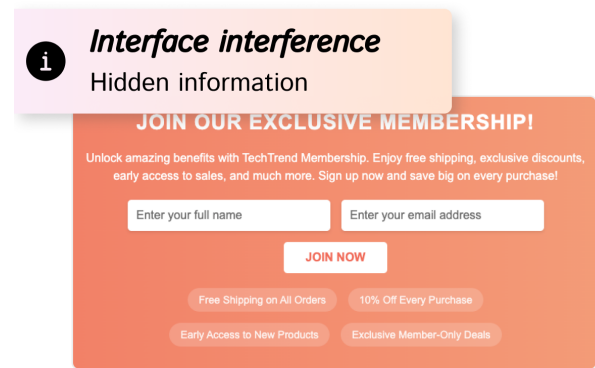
i Interface interference
Hidden information

JOIN OUR EXCLUSIVE MEMBERSHIP!

Unlock amazing benefits with TechTrend Membership. Enjoy free shipping, exclusive discounts, early access to sales, and much more. Sign up now and save big on every purchase!

Enter your full name

Enter your email address

JOIN NOW

Free Shipping on All Orders

10% Off Every Purchase

Early Access to New Products

Exclusive Member-Only Deals